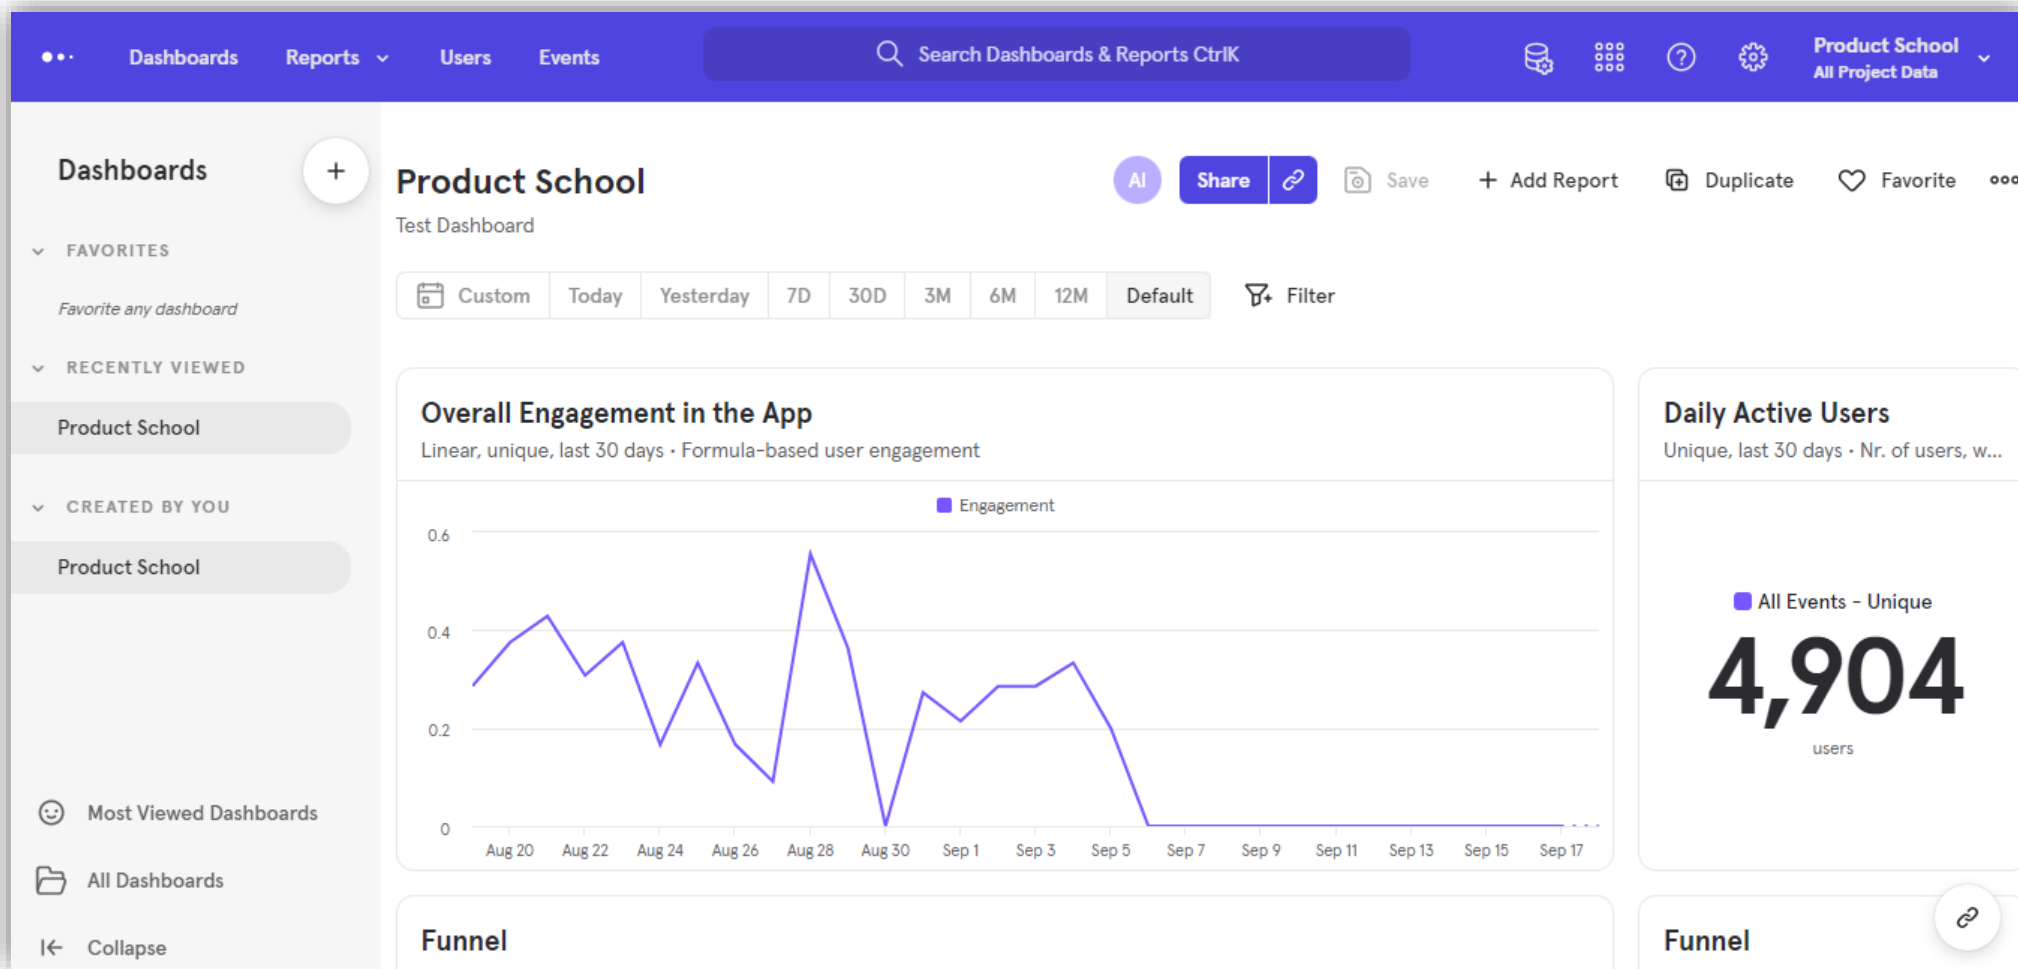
Dashboards Reports Users Events

Search Dashboards & Reports CtrlK

Product School
All Project Data

Dashboards

+

FAVORITES

Favorite any dashboard

RECENTLY VIEWED

Product School

CREATED BY YOU

Product School

Most Viewed Dashboards

All Dashboards

Collapse

Product School

Test Dashboard

AI Share Save + Add Report Duplicate Favorite

Custom Today Yesterday 7D 30D 3M 6M 12M Default Filter

Overall Engagement in the App

Linear, unique, last 30 days • Formula-based user engagement

Engagement

0.6
0.4
0.2
0

Aug 20 Aug 22 Aug 24 Aug 26 Aug 28 Aug 30 Sep 1 Sep 3 Sep 5 Sep 7 Sep 9 Sep 11 Sep 13 Sep 15 Sep 17

Daily Active Users

Unique, last 30 days • Nr. of users, w...

All Events - Unique

4,904

users

Funnel

Funnel